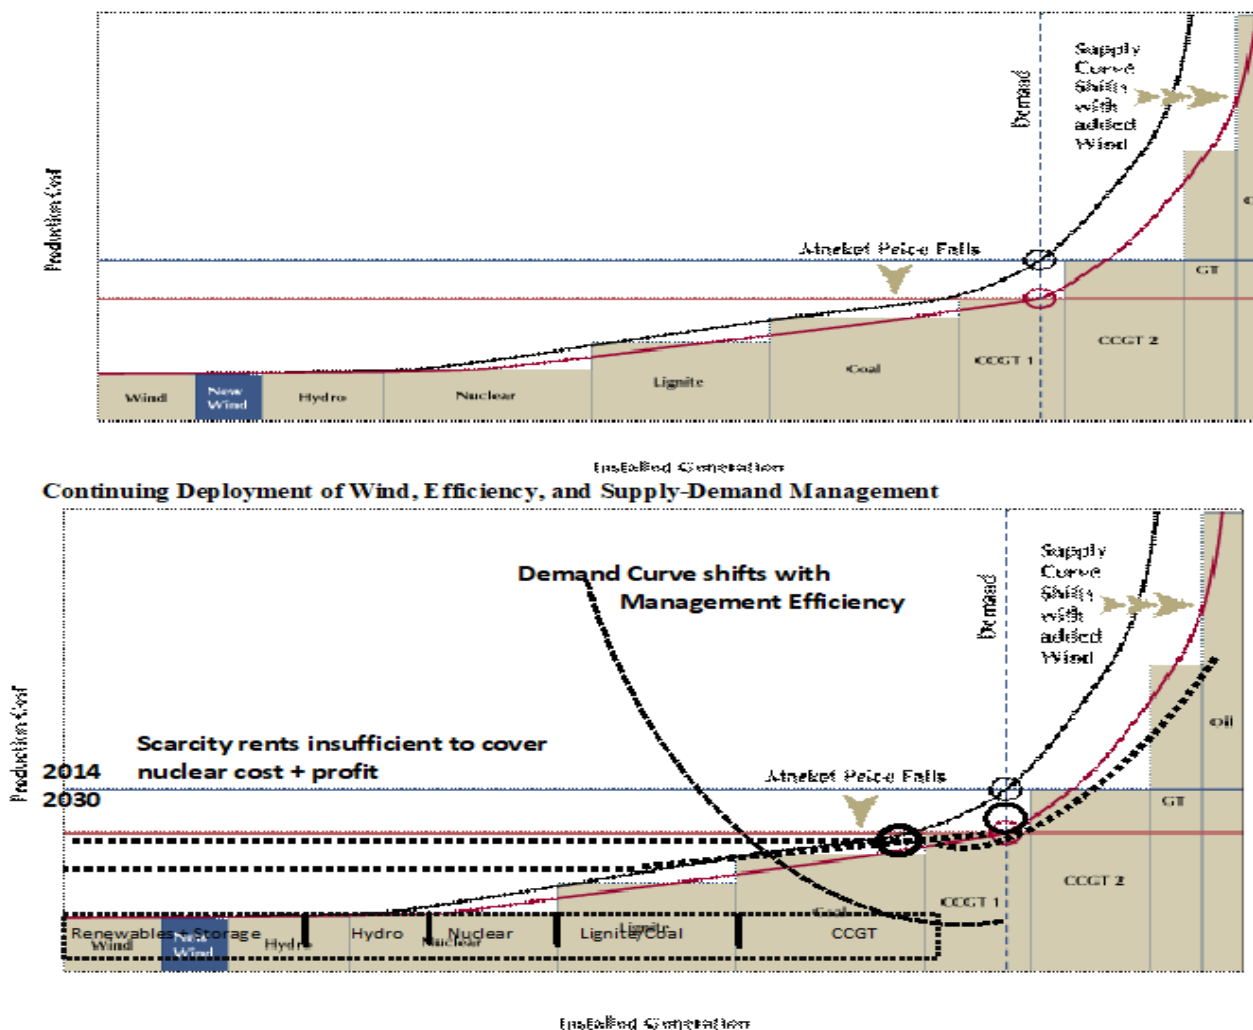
Supply Curve Shifts with added Wind

Demand

Production Cost

Market Price Falls

Wind
New Wind
Hydro
Nuclear
Lignite
Coal
CCGT 1
CCGT 2
GT

Installed Generation

Continuing Deployment of Wind, Efficiency, and Supply-Demand Management

Demand Curve shifts with Management Efficiency

Supply Curve Shifts with added Wind

Demand

Production Cost

Scarcity rents insufficient to cover nuclear cost + profit

2014
2030

Market Price Falls

Oil
GT
CCGT 2
CCGT 1
Coal

Renewables + Storage
Wind
New Wind
Hydro
Hydro
Nuclear
Nuclear
Lignite
Lignite/Coal
CCGT

Installed Generation